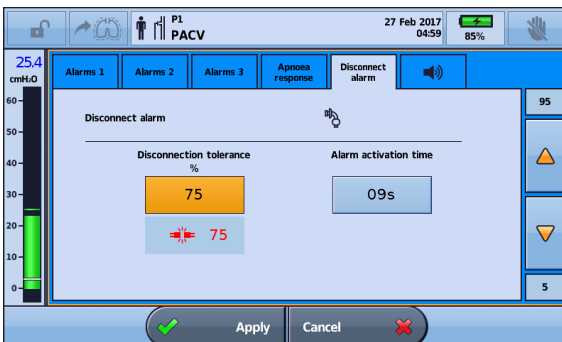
P1
PACV

27 Feb 2017
04:59

85%

25.4
cmH₂O

60
50
40
30
20
10
0

Alarms 1
Alarms 2
Alarms 3
Apnoea response
Disconnect alarm

Disconnect alarm

Disconnection tolerance
%

75

75

Alarm activation time

09s

95

5

Apply
Cancel